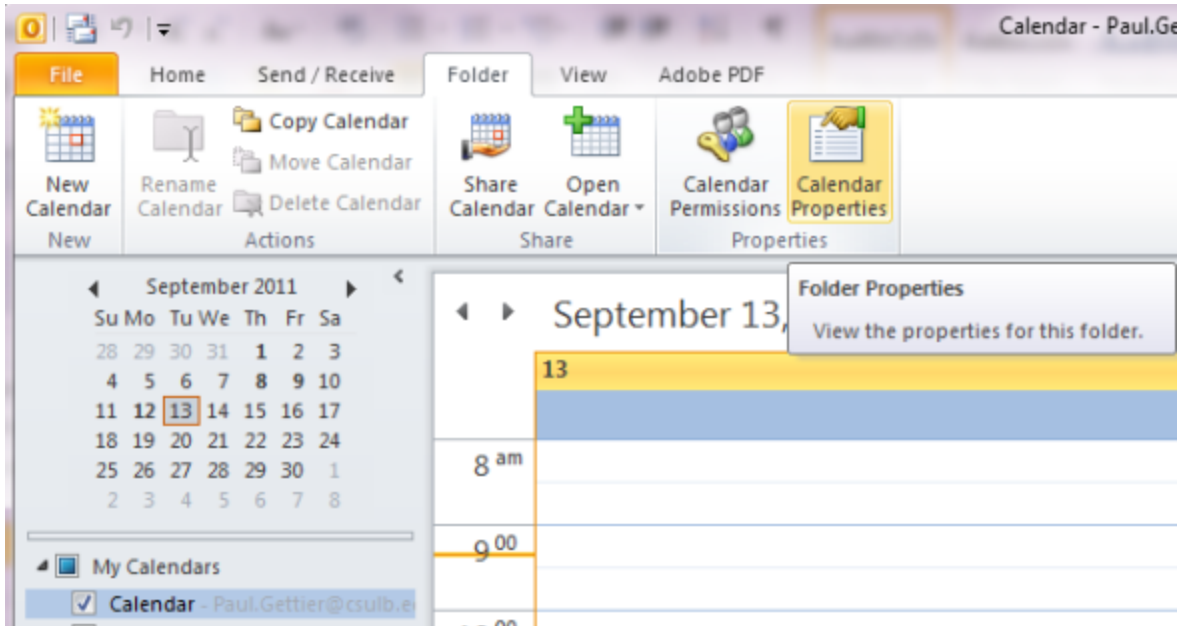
Calendar - Paul.Ge

File | Home | Send / Receive | Folder | View | Adobe PDF

New Calendar
New

Rename Calendar
Copy Calendar
Move Calendar
Delete Calendar
Actions

Share Calendar
Open Calendar
Share

Calendar Permissions
Calendar Properties
Properties

September 2011

| Su | Mo | Tu | We | Th | Fr | Sa |
|---|---|---|---|---|---|---|
| 28 | 29 | 30 | 31 | 1 | 2 | 3 |
| 4 | 5 | 6 | 7 | 8 | 9 | 10 |
| 11 | 12 | 13 | 14 | 15 | 16 | 17 |
| 18 | 19 | 20 | 21 | 22 | 23 | 24 |
| 25 | 26 | 27 | 28 | 29 | 30 | 1 |
| 2 | 3 | 4 | 5 | 6 | 7 | 8 |

My Calendars
Calendar - Paul.Gettier@csulb.e

September 13,

Folder Properties
View the properties for this folder.

13

8 am
9 00